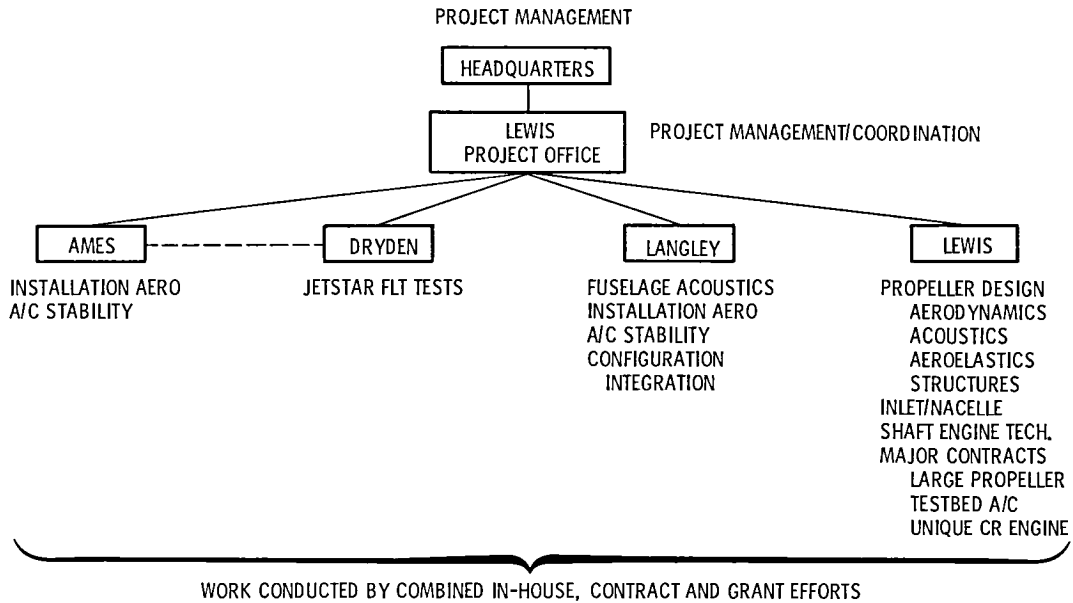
PROJECT MANAGEMENT

HEADQUARTERS

LEWIS PROJECT OFFICE

PROJECT MANAGEMENT/COORDINATION

AMES

INSTALLATION AERO
A/C STABILITY

DRYDEN

JETSTAR FLT TESTS

LANGLEY

FUSELAGE ACOUSTICS
INSTALLATION AERO
A/C STABILITY
CONFIGURATION INTEGRATION

LEWIS

PROPELLER DESIGN
AERODYNAMICS
ACOUSTICS
AEROELASTICS
STRUCTURES
INLET/NACELLE
SHAFT ENGINE TECH.
MAJOR CONTRACTS
LARGE PROPELLER
TESTBED A/C
UNIQUE CR ENGINE

WORK CONDUCTED BY COMBINED IN-HOUSE, CONTRACT AND GRANT EFFORTS